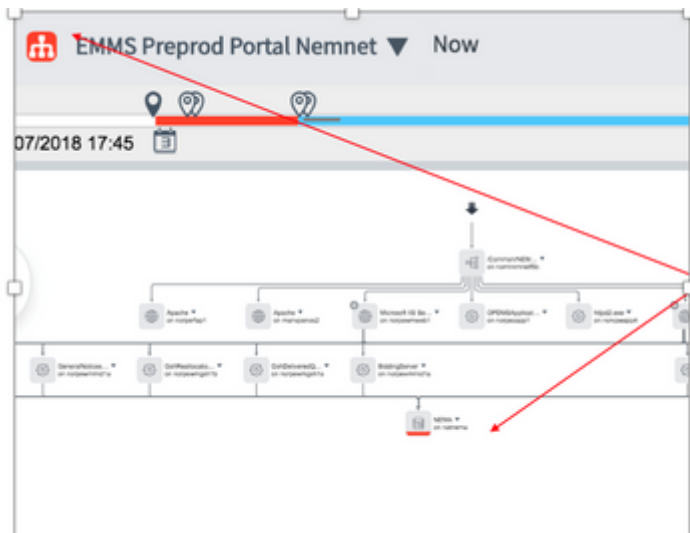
EMMS Preprod Portal Nemnet ▼ Now

07/2018 17:45

/Common/NEM... ▼
on nemnemefile

Apache ▼
on nolpwfap1

Apache ▼
on nemapws2

Microsoft IIS Se... ▼
on nolpwewb1

OPENSApplicat... ▼
on nolpwsapp1

httpd.exe ▼
on nolpwapp4

GeneralNotices... ▼
on nolpwemnd1a

GetRealisatio... ▼
on nolpwemgt1a

GetDeliveredQ... ▼
on nolpwemgd1a

BiddingServer ▼
on nolpwemnd1a

NEMA ▼
on nemema